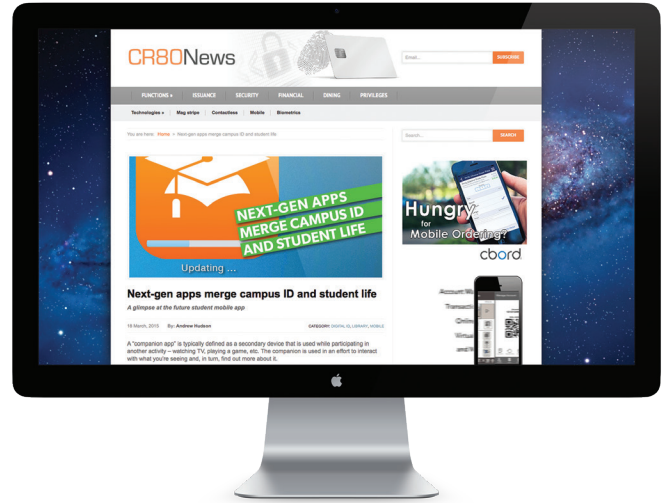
CR80News

Email...

SUBSCRIBE

FUNCTIONS ▾ ISSUANCE SECURITY FINANCIAL DINING PRIVILEGES

Technologies ▾ Mag stripe Contactless Mobile Biometrics

You are here: Home » Next-gen apps merge campus ID and student life

Search...

SEARCH

NEXT-GEN APPS MERGE CAMPUS ID AND STUDENT LIFE

Updating ...

Hungry for Mobile Ordering?

cbord

Next-gen apps merge campus ID and student life

A glimpse at the future student mobile app

18 March, 2015 By: Andrew Hudson

CATEGORY: DIGITAL ID, LIBRARY, MOBILE

A "companion app" is typically defined as a secondary device that is used while participating in another activity – watching TV, playing a game, etc. The companion is used in an effort to interact with what you're seeing and, in turn, find out more about it.

Account M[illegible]
Transacti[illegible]
Online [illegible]
Virtual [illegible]
and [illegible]